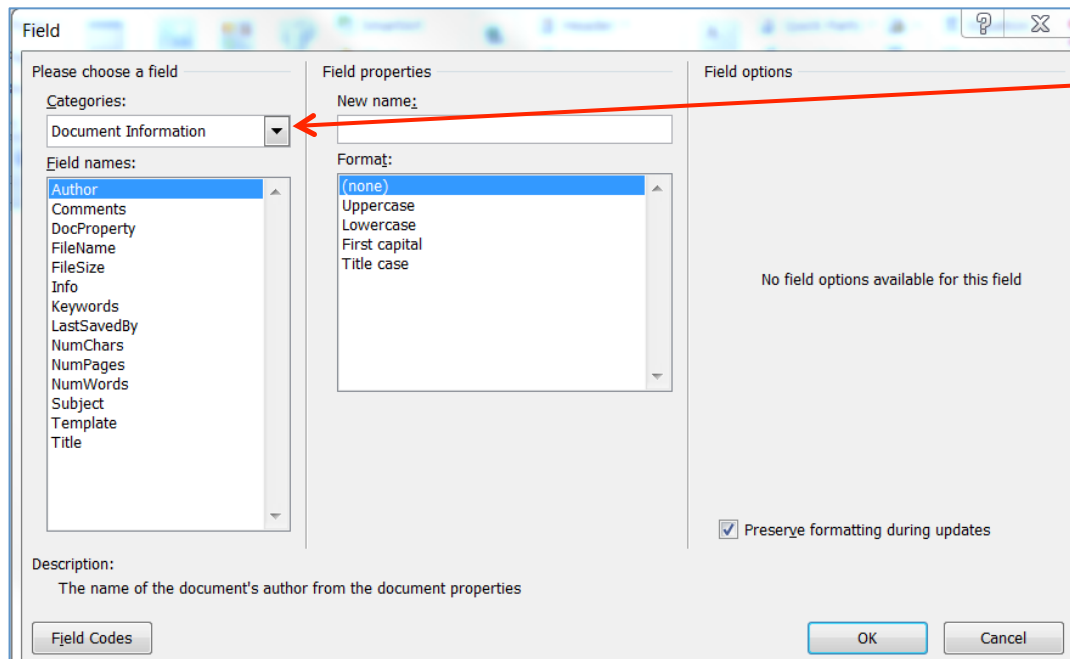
Field

?

Please choose a field

Categories:

Document Information

Field names:

Author
Comments
DocProperty
FileName
FileSize
Info
Keywords
LastSavedBy
NumChars
NumPages
NumWords
Subject
Template
Title

Field properties

New name:

Format:

(none)
Uppercase
Lowercase
First capital
Title case

Field options

No field options available for this field

Preserve formatting during updates

Description:

The name of the document's author from the document properties

Field Codes

OK

Cancel